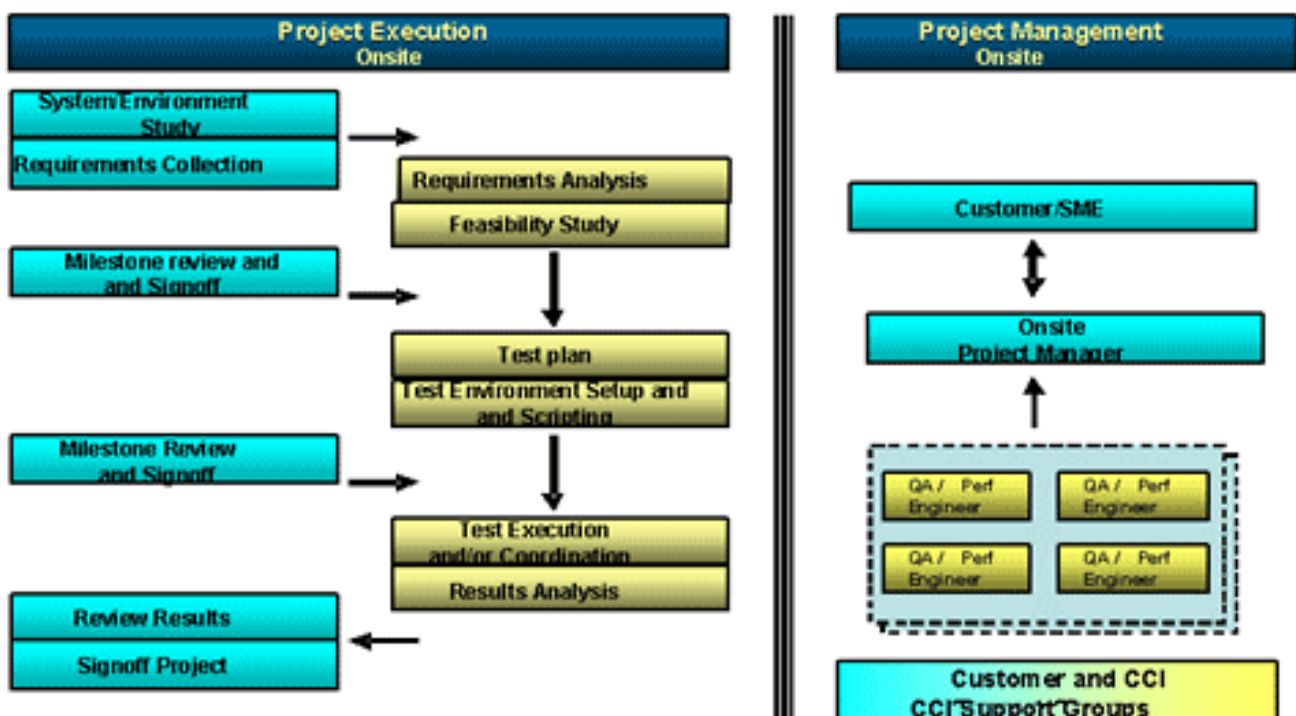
Project Execution
Onsite

System/Environment Study

Requirements Collection

Requirements Analysis

Feasibility Study

Milestone review and and Signoff

Test plan

Test Environment Setup and and Scripting

Milestone Review and Signoff

Test Execution and/or Coordination

Results Analysis

Review Results

Signoff Project

Project Management
Onsite

Customer/SME

Onsite
Project Manager

QA / Perf Engineer

QA / Perf Engineer

QA / Perf Engineer

QA / Perf Engineer

Customer and CCI
CCI Support Groups